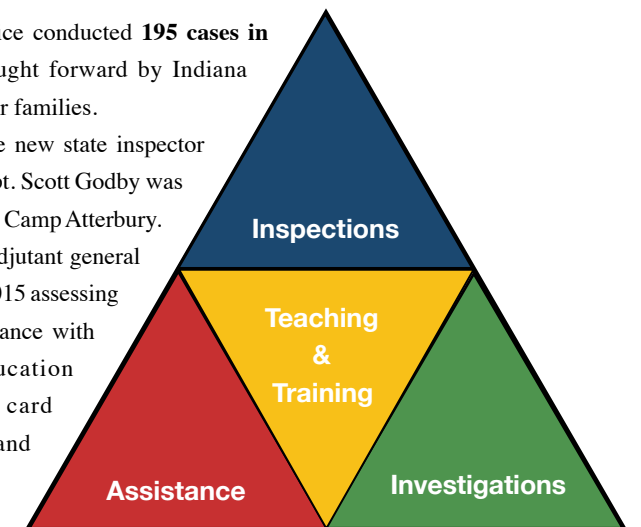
ce conducted **195 cases in** ught forward by Indiana r families.

e new state inspector ot. Scott Godby was Camp Atterbury. djutant general 015 assessing ance with ucation card and

Inspections

Teaching & Training

Assistance

Investigations